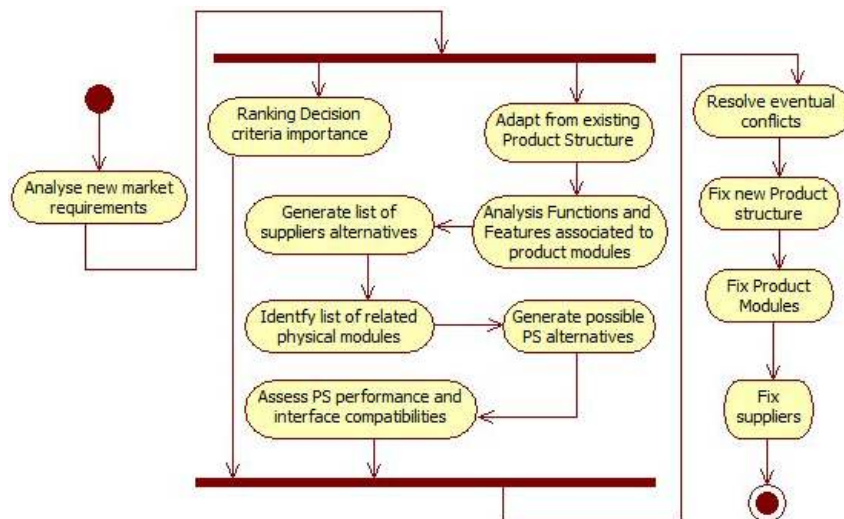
Analyse new market requirements

Ranking Decision criteria importance

Adapt from existing Product Structure

Analysis Functions and Features associated to product modules

Generate list of suppliers alternatives

Identfy list of related physical modules

Generate possible PS alternatives

Assess PS performance and interface compatibilities

Resolve eventual conflicts

Fix new Product structure

Fix Product Modules

Fix suppliers